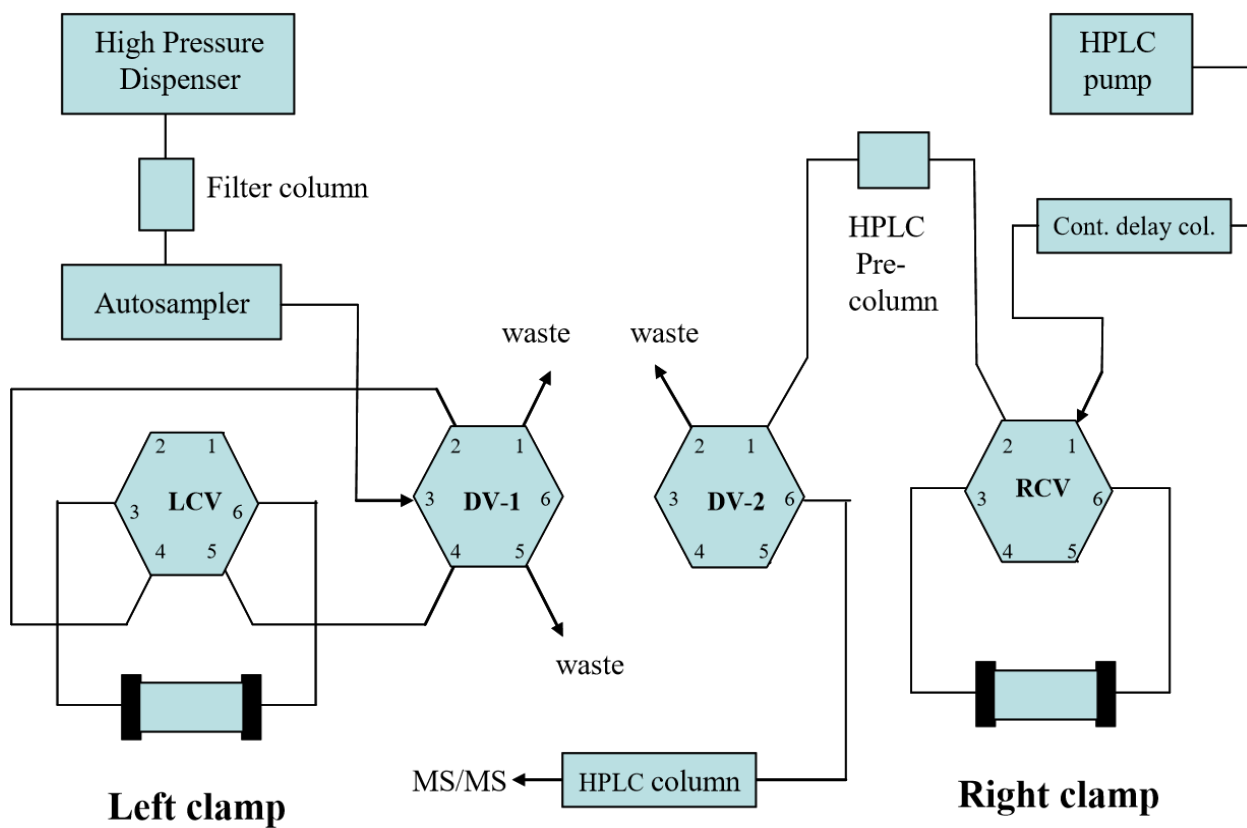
High Pressure Dispenser

HPLC pump

Filter column

HPLC Pre-column

Cont. delay col.

Autosampler

waste

waste

2 1 3 LCV 6 4 5

2 1 3 DV-1 6 4 5

2 1 3 DV-2 6 4 5

2 1 3 RCV 6 4 5

waste

MS/MS

HPLC column

Left clamp

Right clamp